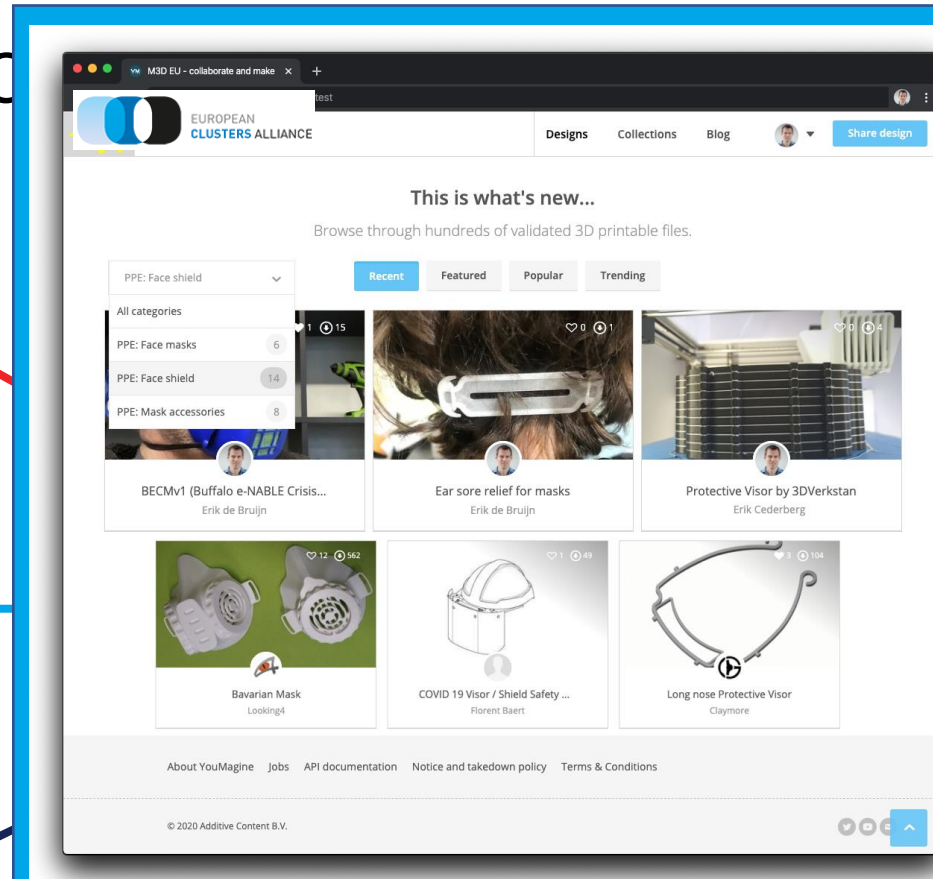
M3D EU - collaborate and make ×

test

EUROPEAN
CLUSTERS ALLIANCE

Designs Collections Blog Share design

This is what's new...

Browse through hundreds of validated 3D printable files.

PPE: Face shield

Recent Featured Popular Trending

All categories
PPE: Face masks 6
PPE: Face shield 14
PPE: Mask accessories 8

1 15

0 1

0 4

BECMv1 (Buffalo e-NABLE Crisis...
Erik de Bruijn

Ear sore relief for masks
Erik de Bruijn

Protective Visor by 3DVerkstan
Erik Cederberg

12 562

1 49

3 104

Bavarian Mask
Looking4

COVID 19 Visor / Shield Safety ...
Florent Baert

Long nose Protective Visor
Claymore

About YouMagine Jobs API documentation Notice and takedown policy Terms & Conditions

© 2020 Additive Content B.V.